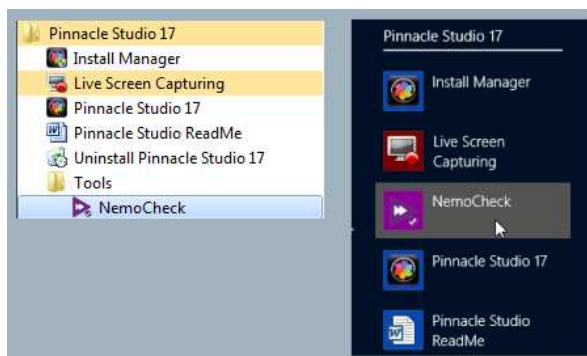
Pinnacle Studio 17
Install Manager
Live Screen Capturing
Pinnacle Studio 17
Pinnacle Studio ReadMe
Uninstall Pinnacle Studio 17
Tools
NemoCheck

Pinnacle Studio 17
Install Manager
Live Screen Capturing
NemoCheck
Pinnacle Studio 17
Pinnacle Studio ReadMe